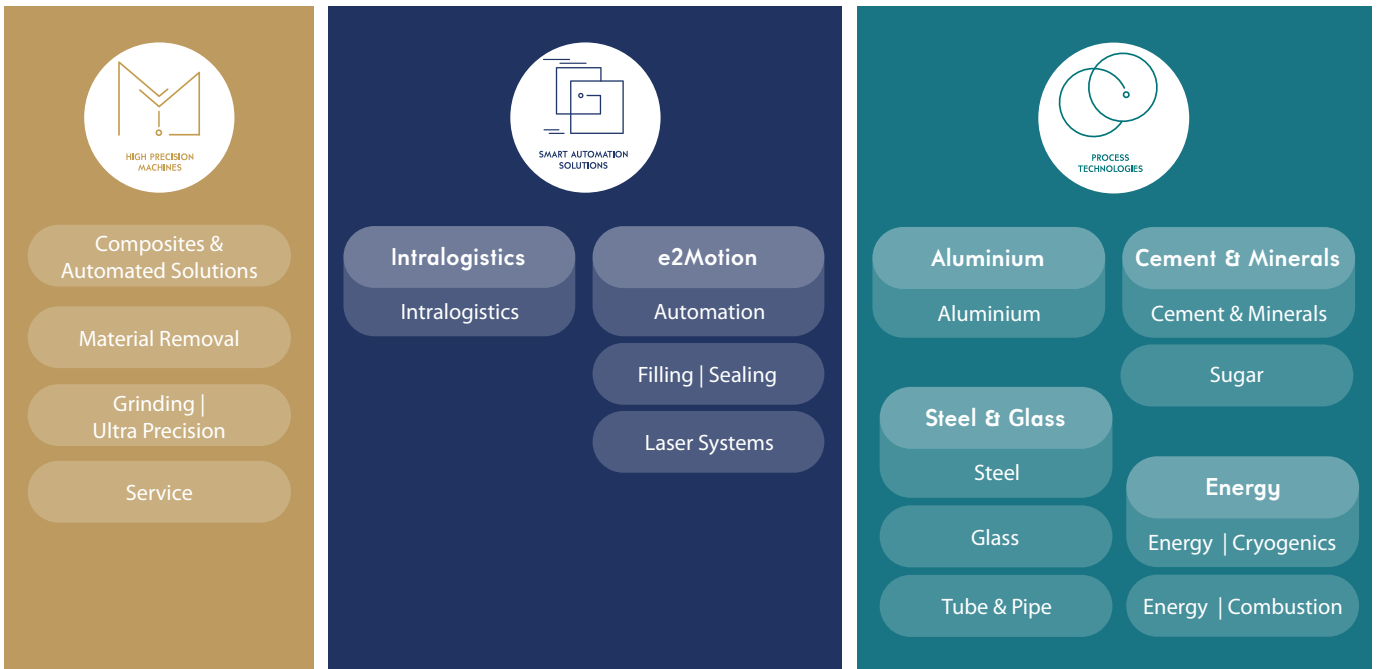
HIGH PRECISION MACHINES

Composites & Automated Solutions

Material Removal

Grinding | Ultra Precision

Service

SMART AUTOMATION SOLUTIONS

Intralogistics

Intralogistics

e2Motion

Automation

Filling | Sealing

Laser Systems

PROCESS TECHNOLOGIES

Aluminium

Aluminium

Cement & Minerals

Cement & Minerals

Sugar

Steel & Glass

Steel

Glass

Tube & Pipe

Energy

Energy | Cryogenics

Energy | Combustion